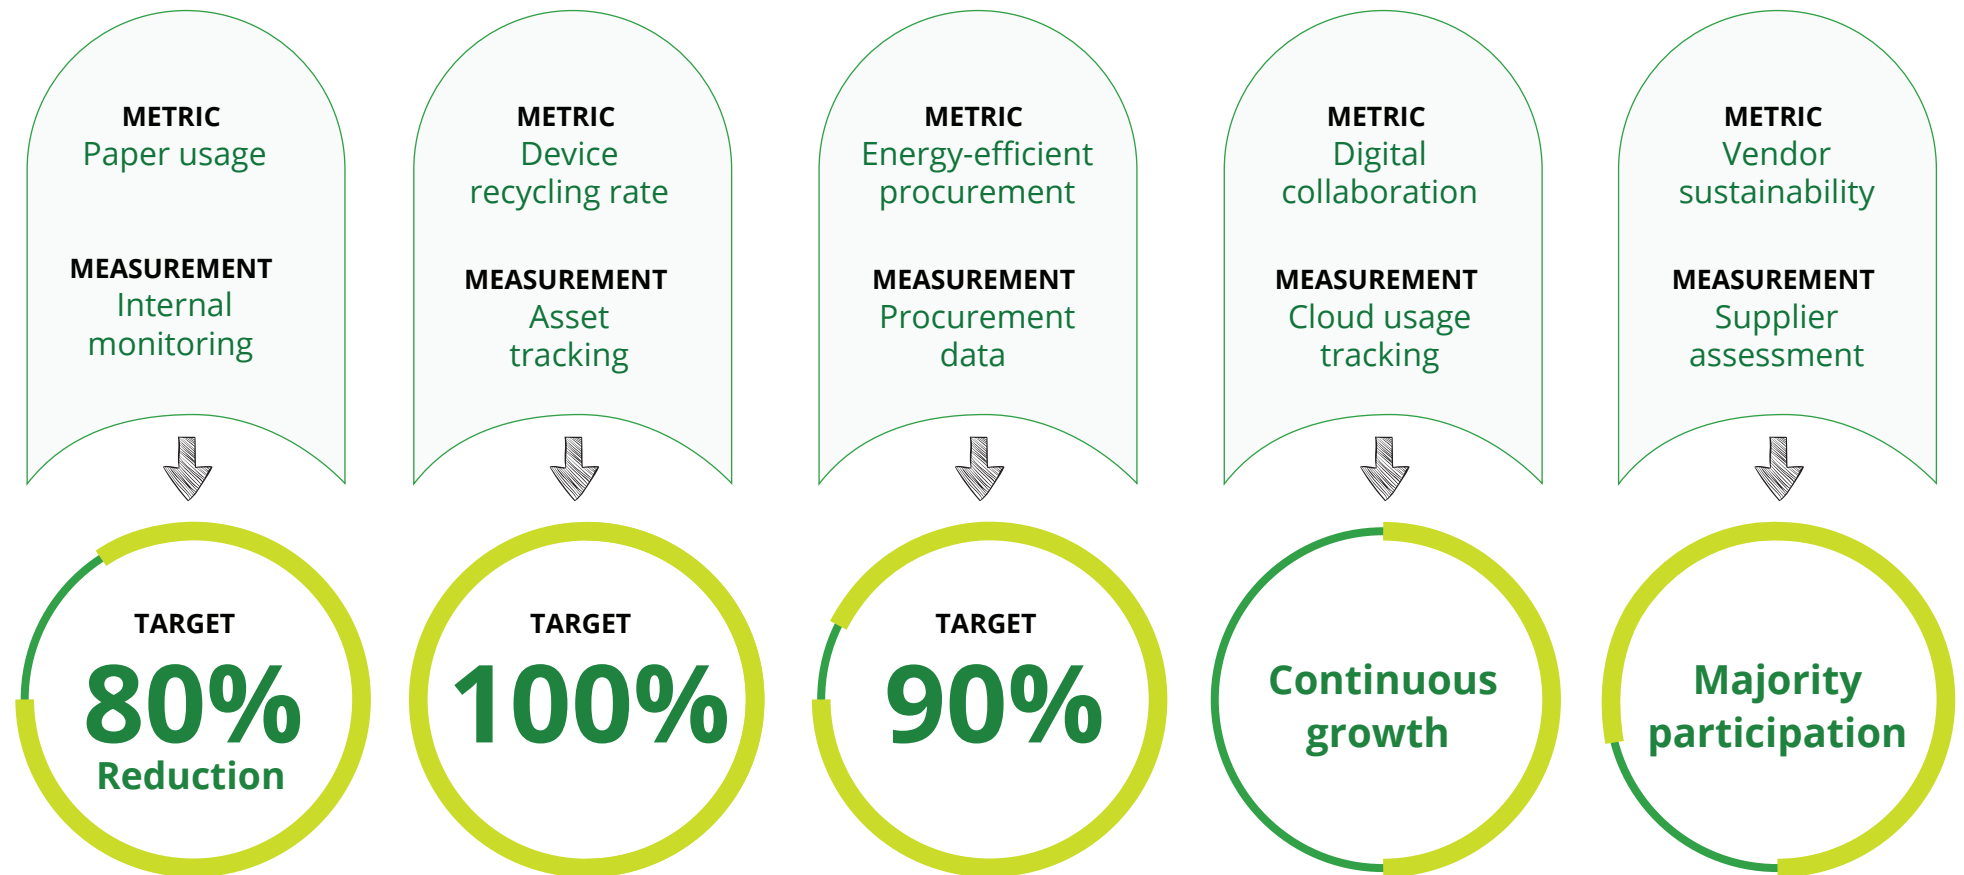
METRIC
Paper usage

MEASUREMENT
Internal monitoring

TARGET
80%
Reduction

METRIC
Device recycling rate

MEASUREMENT
Asset tracking

TARGET
100%

METRIC
Energy-efficient procurement

MEASUREMENT
Procurement data

TARGET
90%

METRIC
Digital collaboration

MEASUREMENT
Cloud usage tracking

Continuous growth

METRIC
Vendor sustainability

MEASUREMENT
Supplier assessment

Majority participation